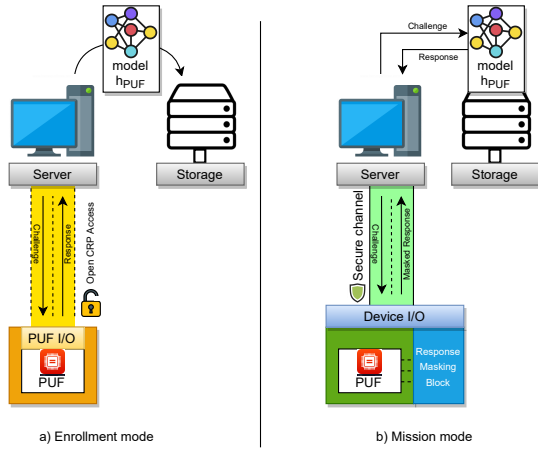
model
$h_{PUF}$

Server

Storage

Challenge

Response

Open CRP Access

PUF I/O

PUF

a) Enrollment mode

Challenge

Response

model
$h_{PUF}$

Server

Storage

Secure channel

Challenge

Masked Response

Device I/O

PUF

Response Masking Block

b) Mission mode